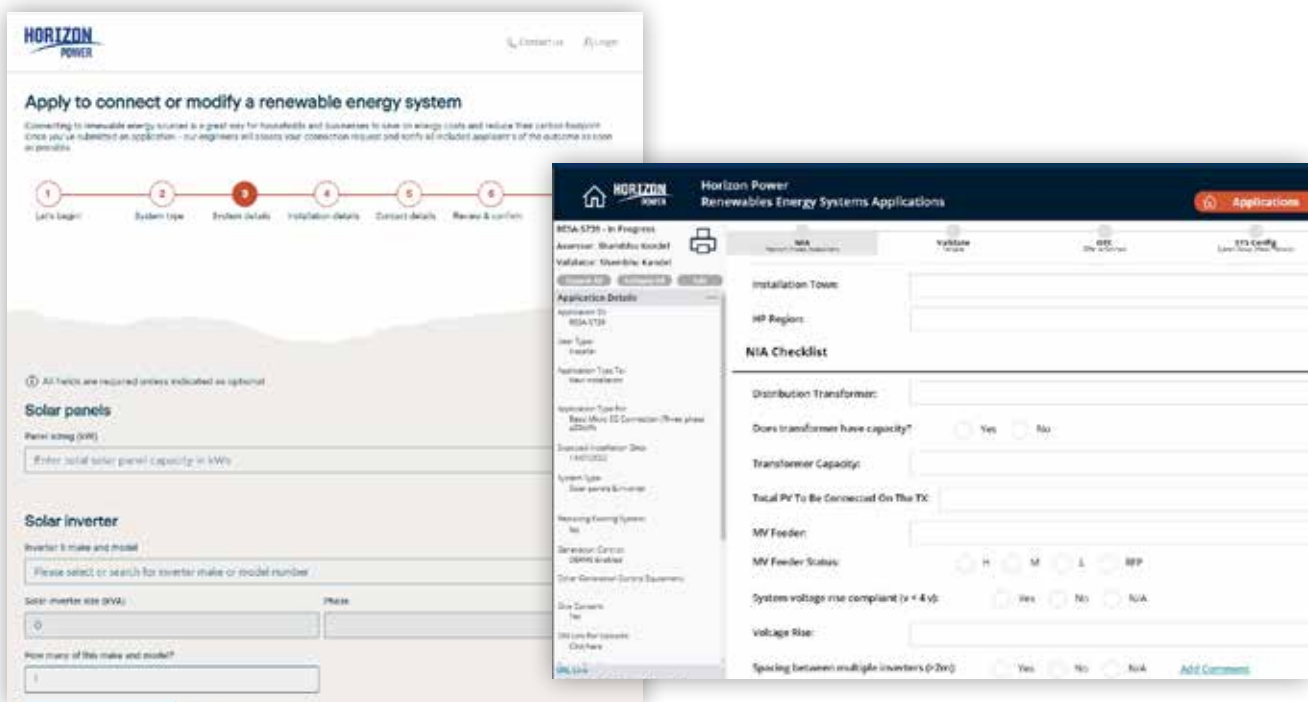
HORIZON POWER

Contact us Login

Apply to connect or modify a renewable energy system

Connecting to renewable energy sources is a great way for households and businesses to save on energy costs and reduce their carbon footprint. Once you've submitted an application - our engineers will assess your connection request and notify all included applicants of the outcome as soon as possible.

1 Let's begin
2 System type
3 System details
4 Installation details
5 Contact details
6 Review & confirm

All fields are required unless indicated as optional

Solar panels

Panel sizing (kW)

Enter total solar panel capacity in kWs

Solar inverter

Inverter 1 make and model

Please select or search for inverter make or model number

Solar inverter size (kVA)

Phase

0

How many of this make and model?

1

HORIZON POWER

Horizon Power
Renewables Energy Systems Applications

Applications

RESA-5739 - In Progress
Assessor: Shambhu Kandel
Validator: Shambhu Kandel

NIA
Validate
GEC
STS Config

Expand All Collapse All Edit

Application Details

Application ID
RESA-5739

User Type
Installer

Application Type 1a
New installation

Application Type 4b
Basic Micro EG Connection (Three phase ≤30kW)

Proposed Installation Date
14/07/2022

System Type
Solar panels & inverter

Removing Existing System
No

Generation Control
DERMS enabled

Solar Generation Control Equipment

Site Consent
Yes

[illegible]
Click here

Installation Town:

HP Region:

NIA Checklist

Distribution Transformer:

Does transformer have capacity? Yes No

Transformer Capacity:

Total PV To Be Connected On The TX:

MV Feeder:

MV Feeder Status: H M L RFP

System voltage rise compliant (v < 4 v): Yes No N/A

Voltage Rise:

Spacing between multiple inverters (>2m): Yes No N/A Add Comment